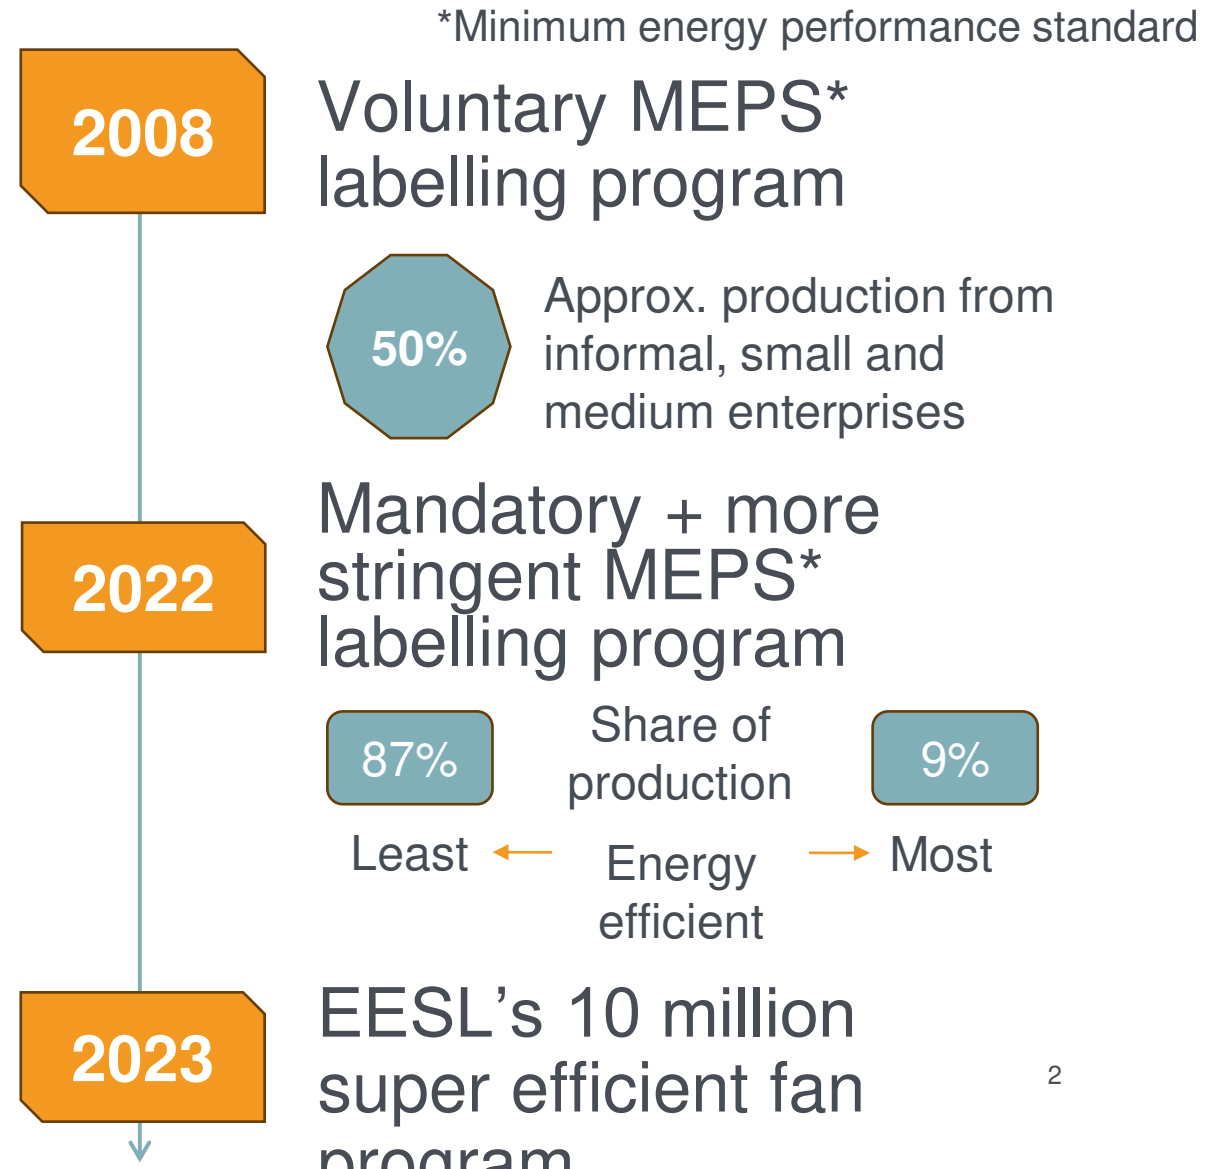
*Minimum energy performance standard

2008

Voluntary MEPS* labelling program

50%

Approx. production from informal, small and medium enterprises

2022

Mandatory + more stringent MEPS* labelling program

87%

Share of production

9%

Least

Energy efficient

Most

2023

EESL’s 10 million super efficient fan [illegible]

2